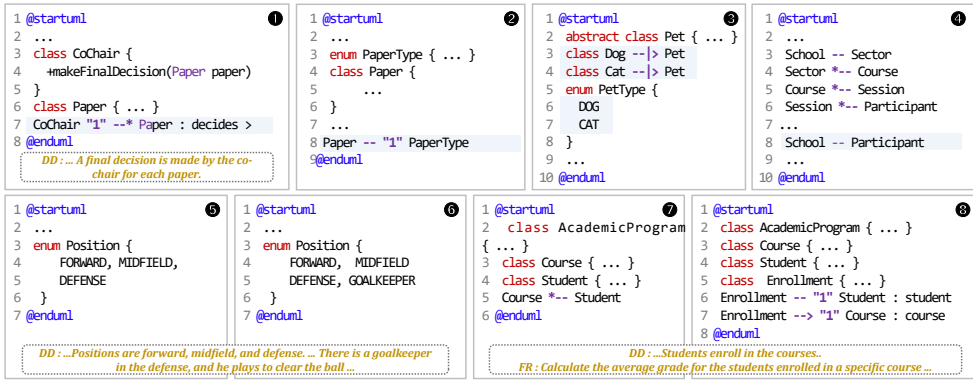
1 @startuml
2 ...
3 class CoChair {
4 +makeFinalDecision(Paper paper)
5 }
6 class Paper { ... }
7 CoChair "1" --* Paper : decides >
8 @enduml

DD : ... A final decision is made by the co-chair for each paper.

1 @startuml
2 ...
3 enum PaperType { ... }
4 class Paper {
5 ...
6 }
7 ...
8 Paper -- "1" PaperType
9 @enduml

1 @startuml
2 abstract class Pet { ... }
3 class Dog --|> Pet
4 class Cat --|> Pet
5 enum PetType {
6 DOG
7 CAT
8 }
9 ...
10 @enduml

1 @startuml
2 ...
3 School -- Sector
4 Sector *-- Course
5 Course *-- Session
6 Session *-- Participant
7 ...
8 School -- Participant
9 ...
10 @enduml

1 @startuml
2 ...
3 enum Position {
4 FORWARD, MIDFIELD,
5 DEFENSE
6 }
7 @enduml

1 @startuml
2 ...
3 enum Position {
4 FORWARD, MIDFIELD
5 DEFENSE, GOALKEEPER
6 }
7 @enduml

DD : ...Positions are forward, midfield, and defense. ... There is a goalkeeper in the defense, and he plays to clear the ball ...

1 @startuml
2 class AcademicProgram { ... }
3 class Course { ... }
4 class Student { ... }
5 Course *-- Student
6 @enduml

1 @startuml
2 class AcademicProgram { ... }
3 class Course { ... }
4 class Student { ... }
5 class Enrollment { ... }
6 Enrollment -- "1" Student : student
7 Enrollment --> "1" Course : course
8 @enduml

DD : ...Students enroll in the courses..
FR : Calculate the average grade for the students enrolled in a specific course ...